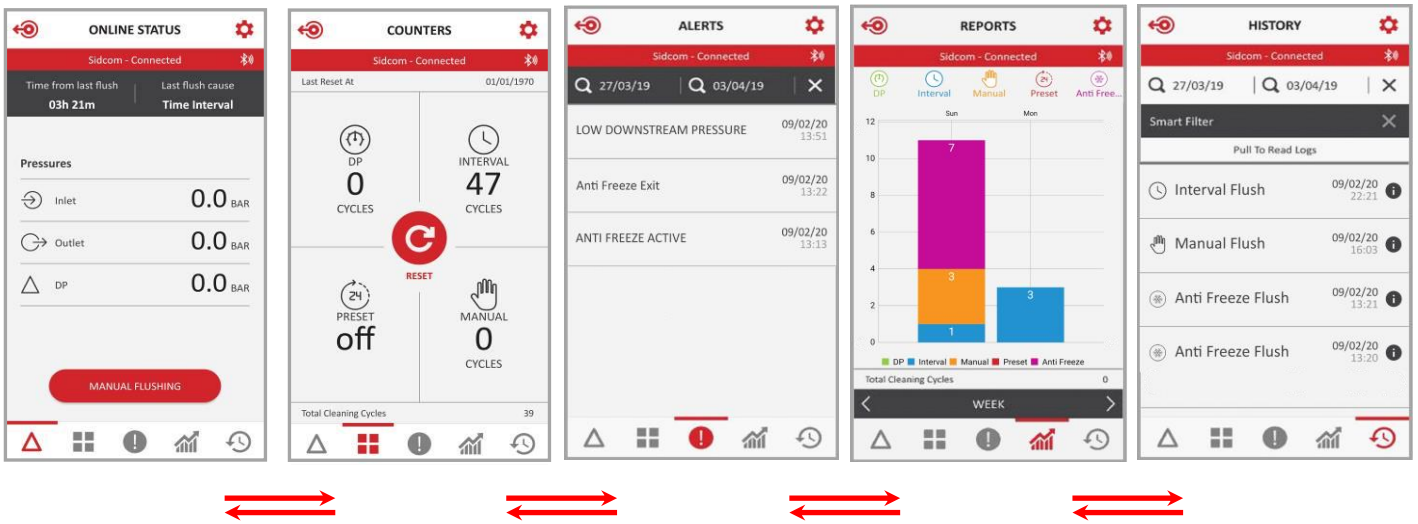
ONLINE STATUS

Sidcom - Connected

Time from last flush
03h 21m

Last flush cause
Time Interval

Pressures

Inlet 0.0 BAR

Outlet 0.0 BAR

DP 0.0 BAR

MANUAL FLUSHING

COUNTERS

Sidcom - Connected

Last Reset At 01/01/1970

DP
0
CYCLES

INTERVAL
47
CYCLES

RESET

24
PRESET
off

MANUAL
0
CYCLES

Total Cleaning Cycles 39

ALERTS

Sidcom - Connected

27/03/19 03/04/19

LOW DOWNSTREAM PRESSURE 09/02/20 13:51

Anti Freeze Exit 09/02/20 13:22

ANTI FREEZE ACTIVE 09/02/20 13:13

REPORTS

Sidcom - Connected

DP Interval Manual 24 Preset Anti Free...

Sun Mon

12
10
8
6
4
2
0

7
3
1
3

DP Interval Manual Preset Anti Freeze

Total Cleaning Cycles 0

WEEK

HISTORY

Sidcom - Connected

27/03/19 03/04/19

Smart Filter

Pull To Read Logs

Interval Flush 09/02/20 22:21

Manual Flush 09/02/20 16:03

Anti Freeze Flush 09/02/20 13:21

Anti Freeze Flush 09/02/20 13:20